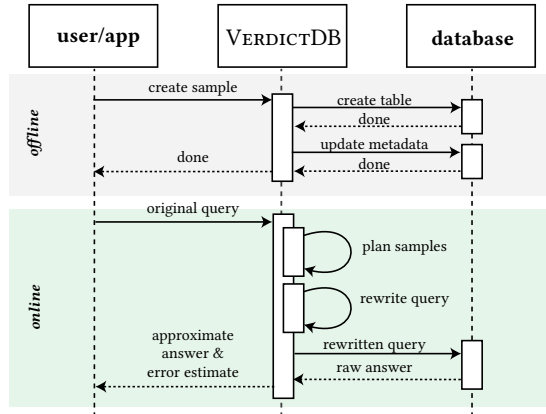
user/app

VerdictDB

database

offline

create sample

create table

done

update metadata

done

done

online

original query

plan samples

rewrite query

approximate answer & error estimate

rewritten query

raw answer